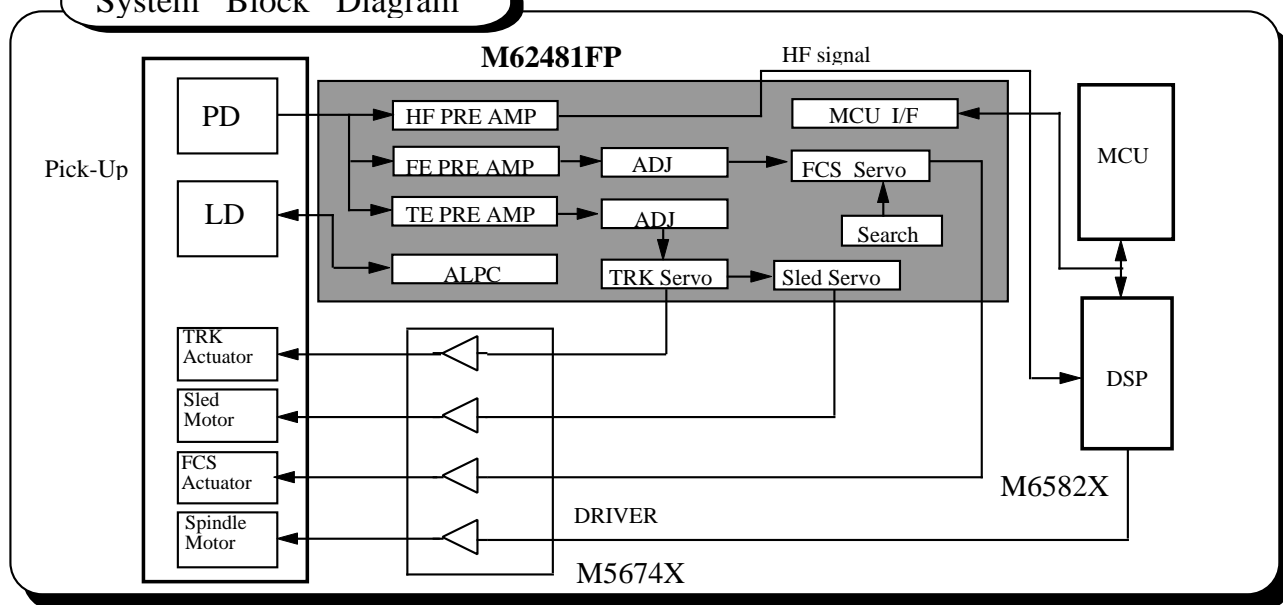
System Block Diagram

M62481FP

HF signal

Pick-Up

PD

LD

HF PRE AMP

FE PRE AMP

TE PRE AMP

ALPC

ADJ

ADJ

TRK Servo

Sled Servo

MCU I/F

FCS Servo

Search

MCU

DSP

TRK Actuator

Sled Motor

FCS Actuator

Spindle Motor

DRIVER

M5674X

M6582X